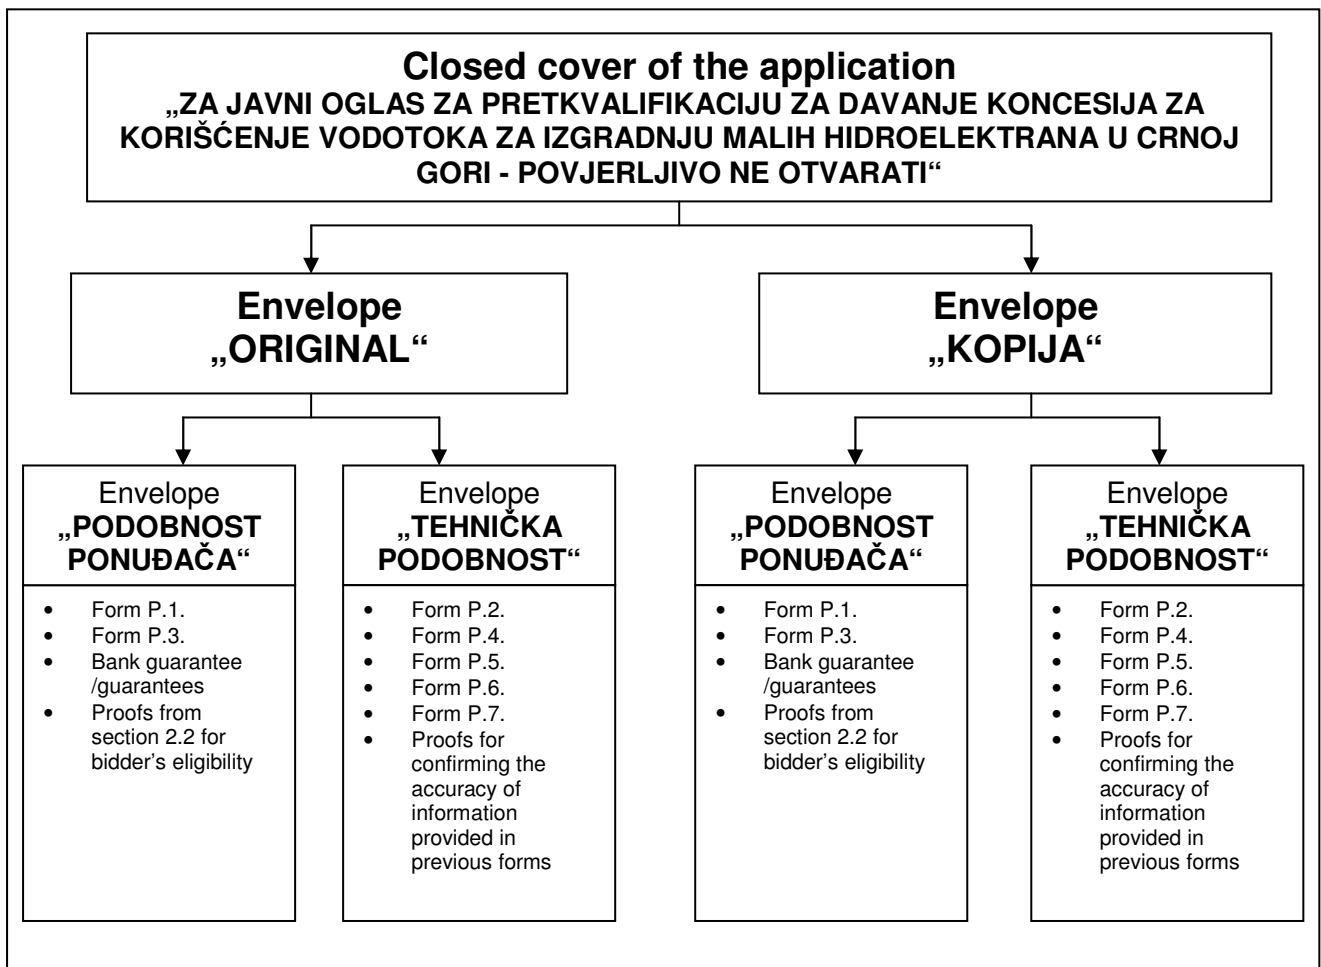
Closed cover of the application
„ZA JAVNI OGLAS ZA PRETKVALIFIKACIJU ZA DAVANJE KONCESIJA ZA KORIŠĆENJE VODOTOKA ZA IZGRADNJU MALIH HIDROELEKTRANA U CRNOJ GORI - POVJERLJIVO NE OTVARATI“

Envelope
„ORIGINAL“

Envelope
„PODOBNOST PONUĐAČA“

- Form P.1.
- Form P.3.
- Bank guarantee /guarantees
- Proofs from section 2.2 for bidder's eligibility

Envelope
„TEHNIČKA PODOBNOST“

- Form P.2.
- Form P.4.
- Form P.5.
- Form P.6.
- Form P.7.
- Proofs for confirming the accuracy of information provided in previous forms

Envelope
„KOPIJA“

Envelope
„PODOBNOST PONUĐAČA“

- Form P.1.
- Form P.3.
- Bank guarantee /guarantees
- Proofs from section 2.2 for bidder's eligibility

Envelope
„TEHNIČKA PODOBNOST“

- Form P.2.
- Form P.4.
- Form P.5.
- Form P.6.
- Form P.7.
- Proofs for confirming the accuracy of information provided in previous forms